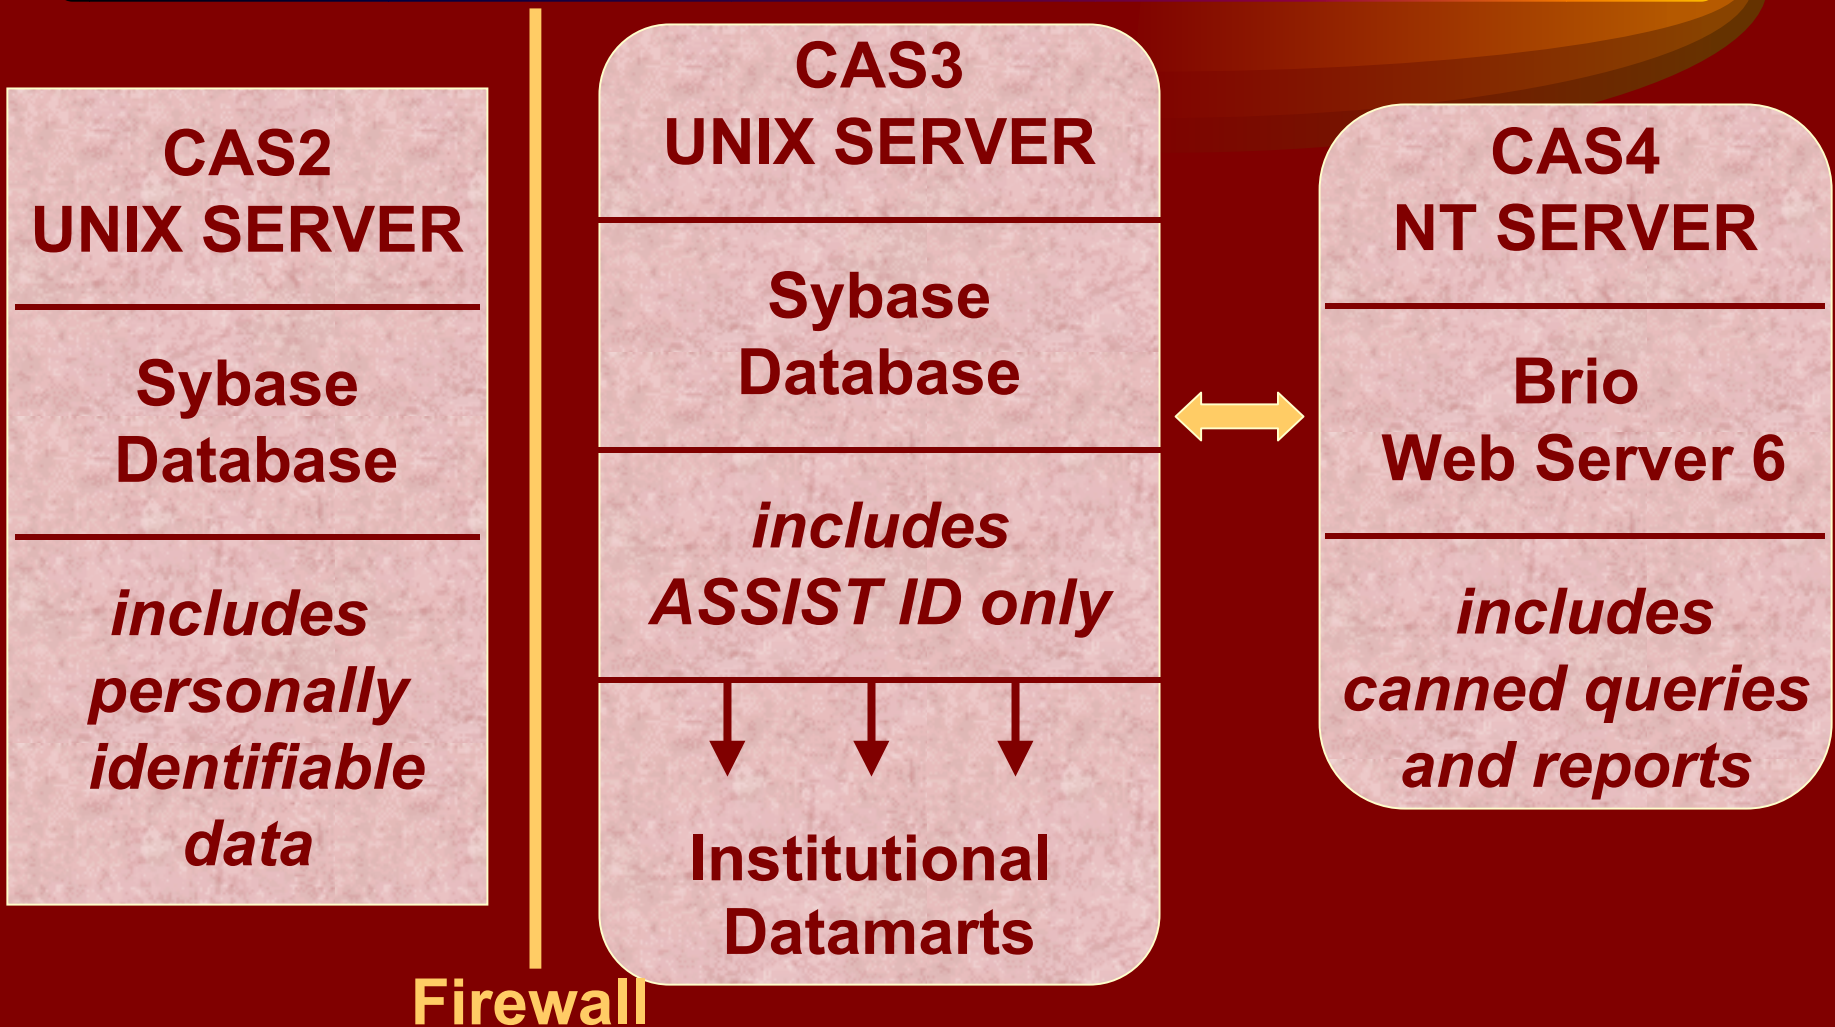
CAS2
UNIX SERVER

Sybase
Database

includes
personally
identifiable
data

Firewall

CAS3
UNIX SERVER

Sybase
Database

includes
ASSIST ID only

Institutional
Datamarts

CAS4
NT SERVER

Brio
Web Server 6

includes
canned queries
and reports